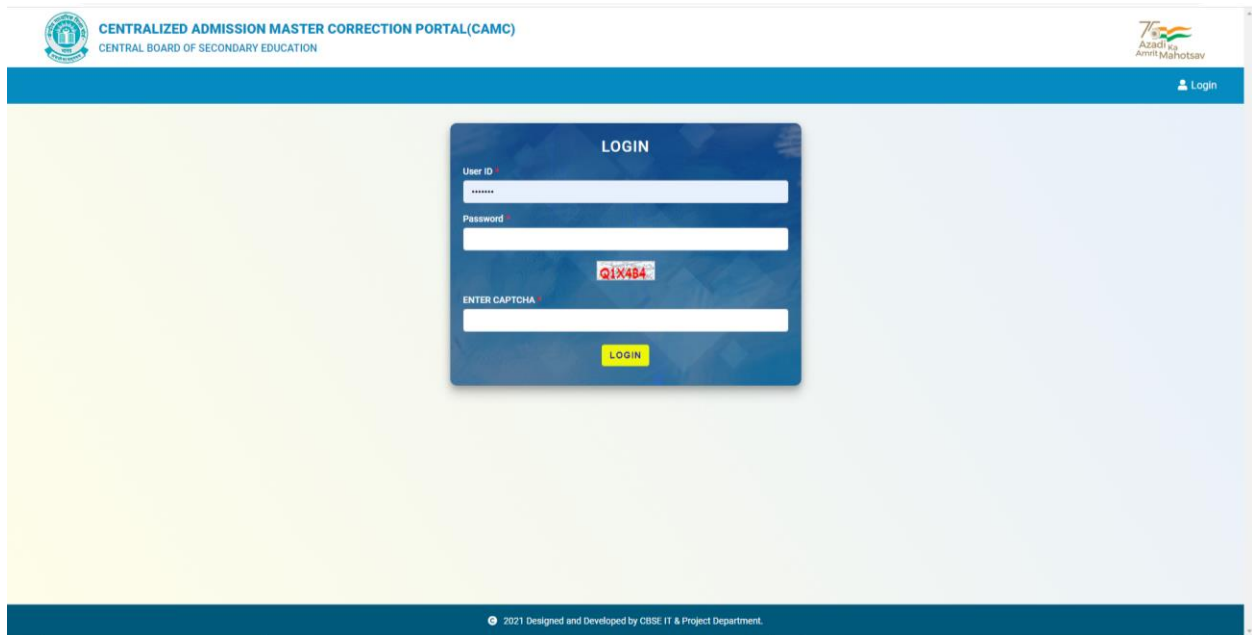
CENTRALIZED ADMISSION MASTER CORRECTION PORTAL(CAMC)
CENTRAL BOARD OF SECONDARY EDUCATION

75 Azadi Ka Amrit Mahotsav

Login

LOGIN

User ID *

•••••••

Password *

Q1X484

ENTER CAPTCHA *

LOGIN

© 2021 Designed and Developed by CBSE IT & Project Department.